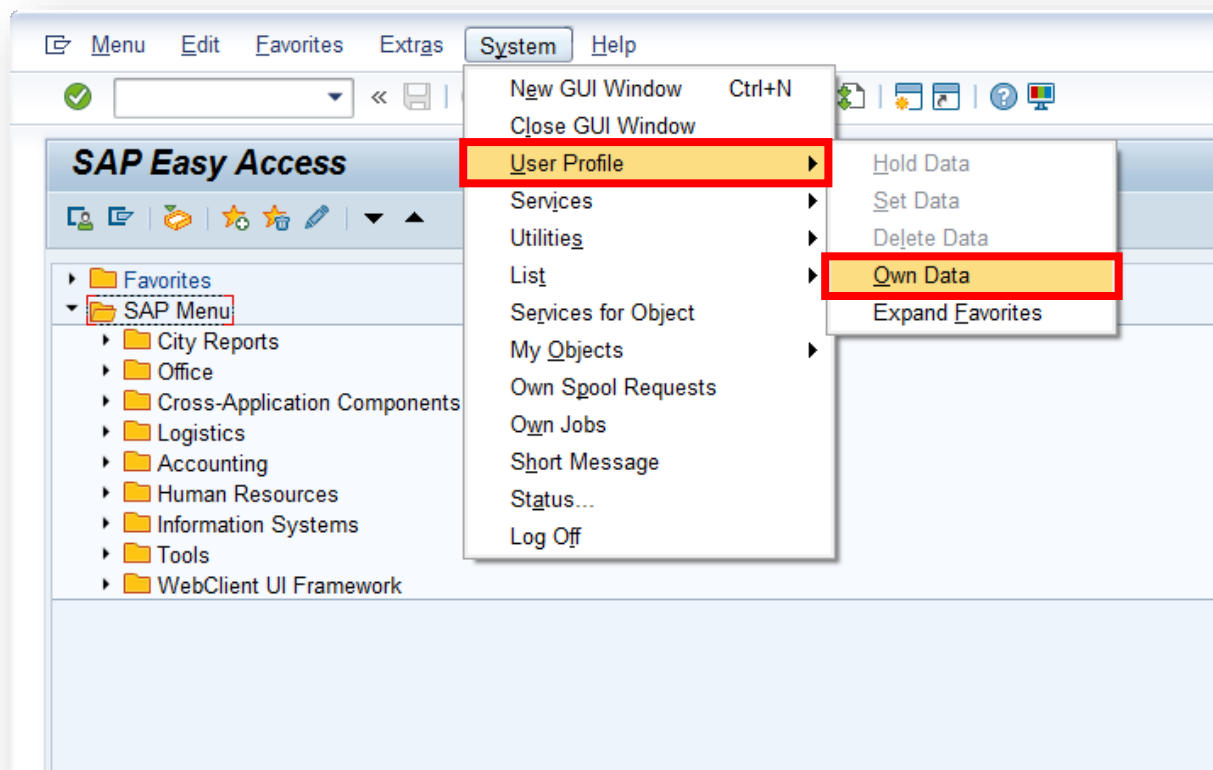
Menu Edit Favorites Extras System Help

SAP Easy Access

Favorites
SAP Menu
City Reports
Office
Cross-Application Components
Logistics
Accounting
Human Resources
Information Systems
Tools
WebClient UI Framework

New GUI Window Ctrl+N
Close GUI Window
User Profile
Services
Utilities
List
Services for Object
My Objects
Own Spool Requests
Own Jobs
Short Message
Status...
Log Off

Hold Data
Set Data
Delete Data
Own Data
Expand Favorites